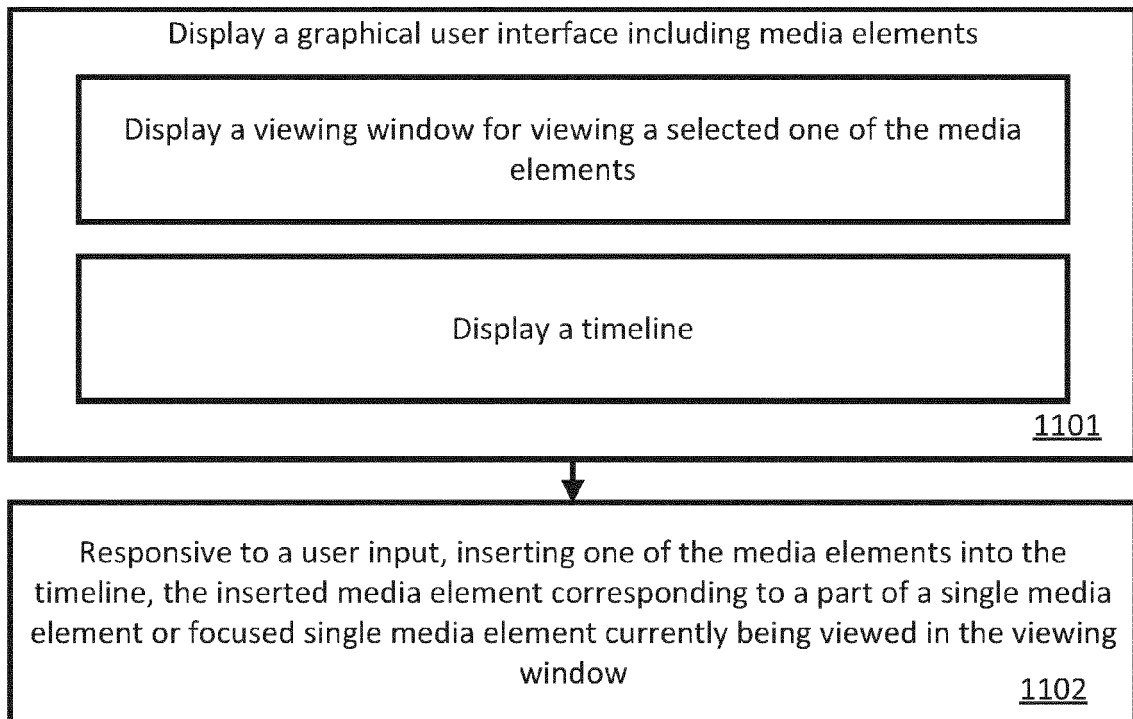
Display a graphical user interface including media elements

Display a viewing window for viewing a selected one of the media elements

Display a timeline

1101

Responsive to a user input, inserting one of the media elements into the timeline, the inserted media element corresponding to a part of a single media element or focused single media element currently being viewed in the viewing window

1102